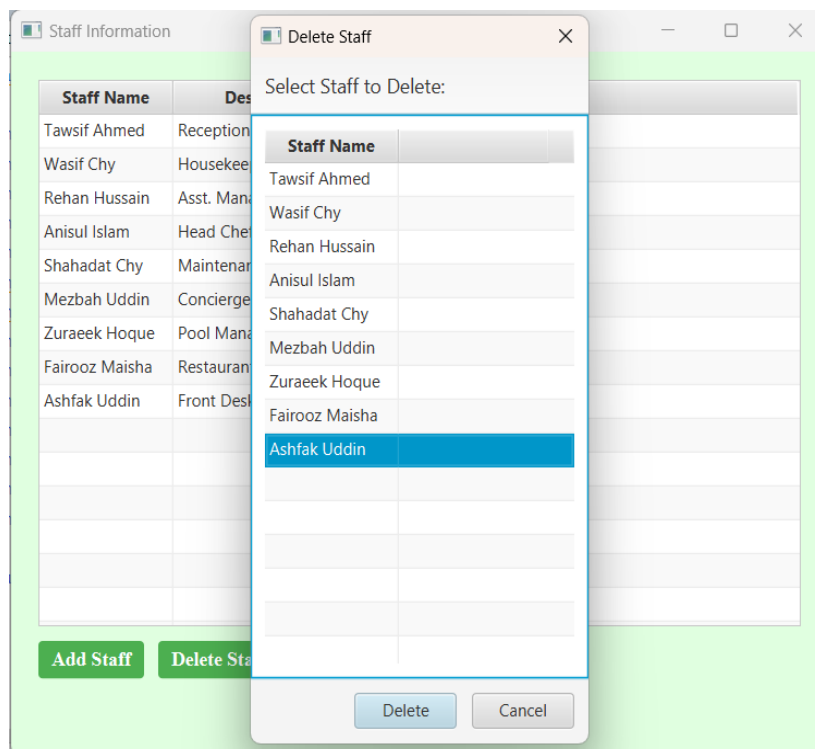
Staff Information

| Staff Name | Des |
|---|---|
| Tawsif Ahmed | Reception |
| Wasif Chy | Housekeep |
| Rehan Hussain | Asst. Mana |
| Anisul Islam | Head Chef |
| Shahadat Chy | Maintenan |
| Mezbah Uddin | Concierge |
| Zuraeek Hoque | Pool Mana |
| Fairooz Maisha | Restaurant |
| Ashfak Uddin | Front Desk |

Add Staff
Delete Sta

Delete Staff
Select Staff to Delete:

| Staff Name |
|---|
| Tawsif Ahmed |
| Wasif Chy |
| Rehan Hussain |
| Anisul Islam |
| Shahadat Chy |
| Mezbah Uddin |
| Zuraeek Hoque |
| Fairooz Maisha |
| Ashfak Uddin |

Delete
Cancel